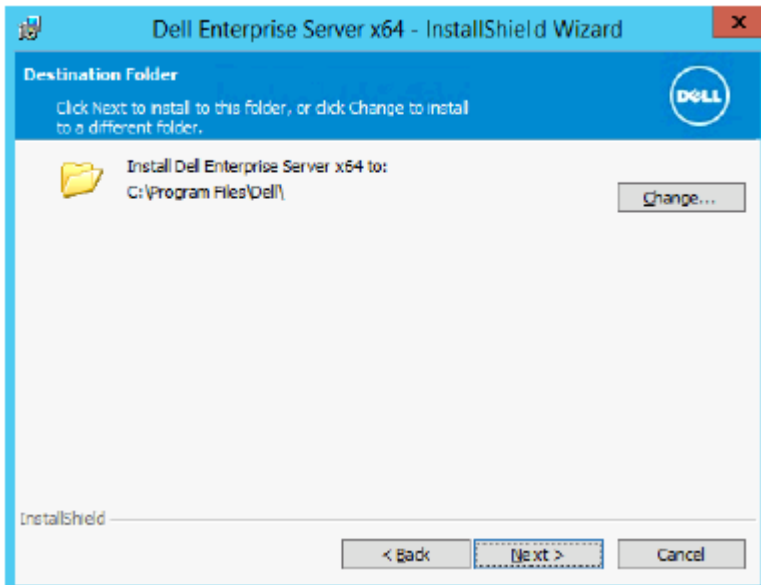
Dell Enterprise Server x64 - InstallShield Wizard

x

Destination Folder

Click Next to install to this folder, or click Change to install to a different folder.

DELL

Install Dell Enterprise Server x64 to:
C:\Program Files\Dell\

Change...

InstallShield

< Back

Next >

Cancel